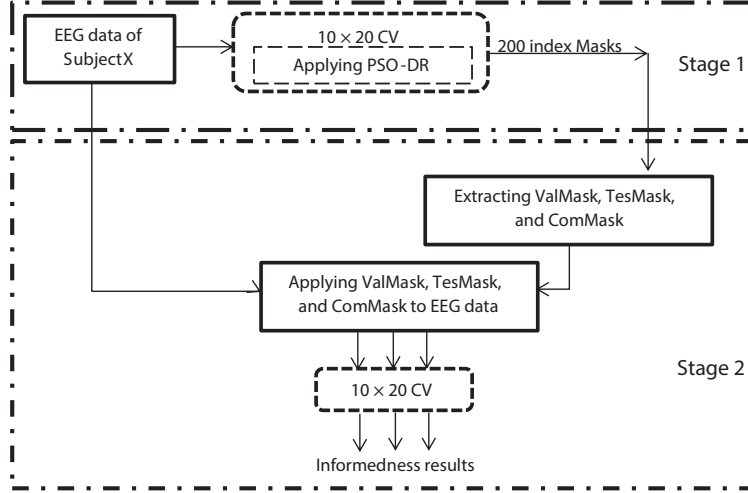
EEG data of SubjectX

$10 \times 20$ CV

Applying PSO-DR

200 index Masks

Stage 1

Extracting ValMask, TesMask, and ComMask

Applying ValMask, TesMask, and ComMask to EEG data

$10 \times 20$ CV

Stage 2

Informedness results